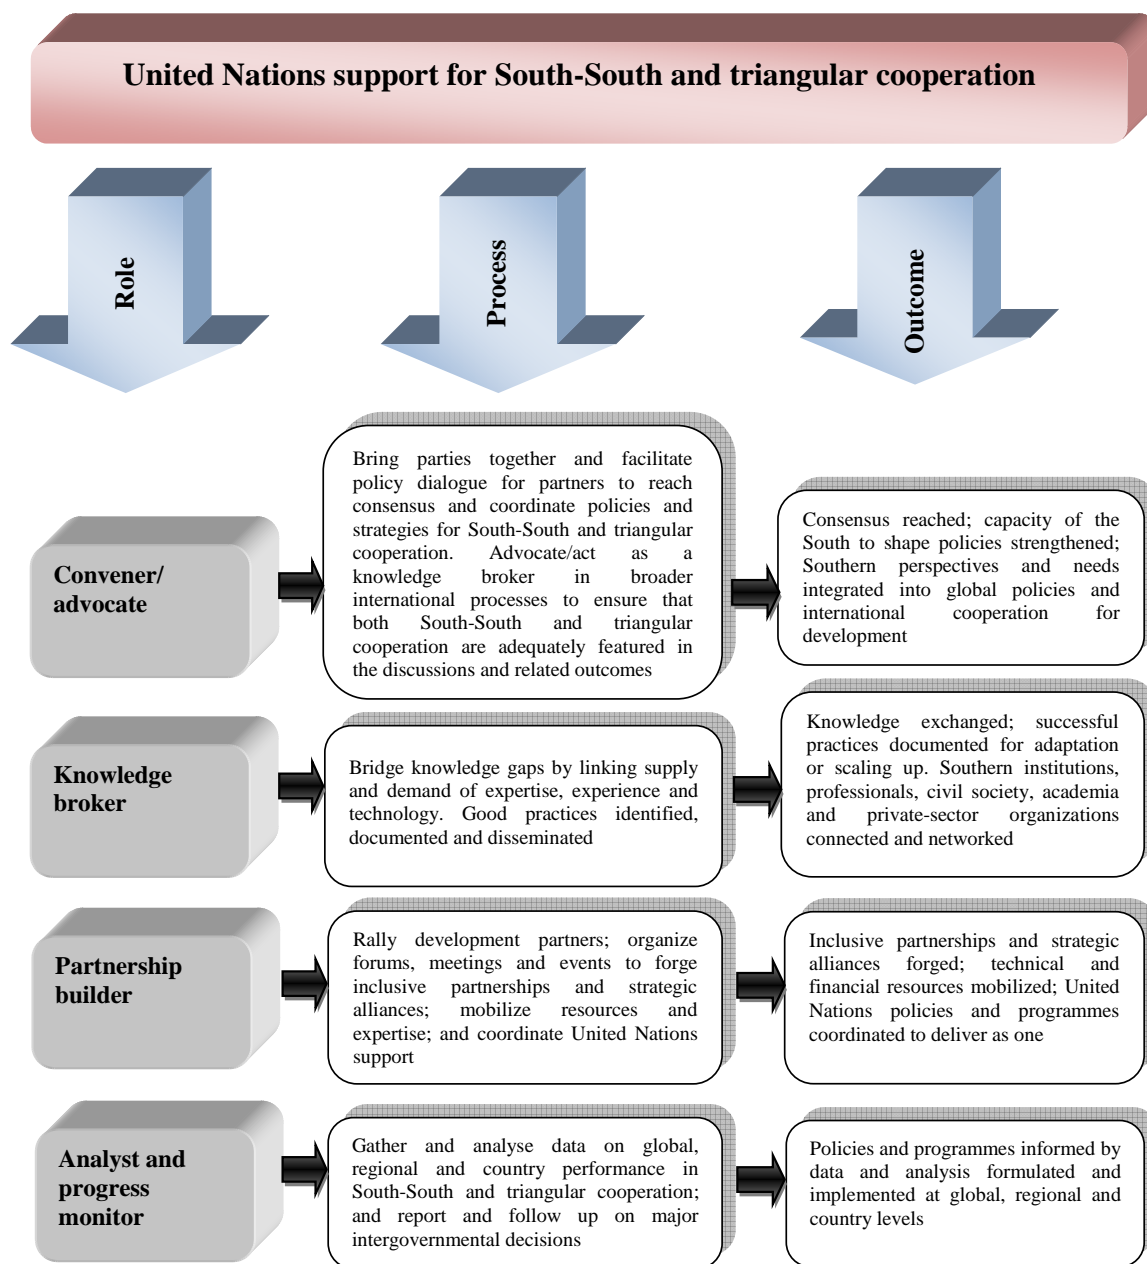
United Nations support for South-South and triangular cooperation

Role

Process

Outcome

Convener/ advocate

Bring parties together and facilitate policy dialogue for partners to reach consensus and coordinate policies and strategies for South-South and triangular cooperation. Advocate/act as a knowledge broker in broader international processes to ensure that both South-South and triangular cooperation are adequately featured in the discussions and related outcomes

Consensus reached; capacity of the South to shape policies strengthened; Southern perspectives and needs integrated into global policies and international cooperation for development

Knowledge broker

Bridge knowledge gaps by linking supply and demand of expertise, experience and technology. Good practices identified, documented and disseminated

Knowledge exchanged; successful practices documented for adaptation or scaling up. Southern institutions, professionals, civil society, academia and private-sector organizations connected and networked

Partnership builder

Rally development partners; organize forums, meetings and events to forge inclusive partnerships and strategic alliances; mobilize resources and expertise; and coordinate United Nations support

Inclusive partnerships and strategic alliances forged; technical and financial resources mobilized; United Nations policies and programmes coordinated to deliver as one

Analyst and progress monitor

Gather and analyse data on global, regional and country performance in South-South and triangular cooperation; and report and follow up on major intergovernmental decisions

Policies and programmes informed by data and analysis formulated and implemented at global, regional and country levels